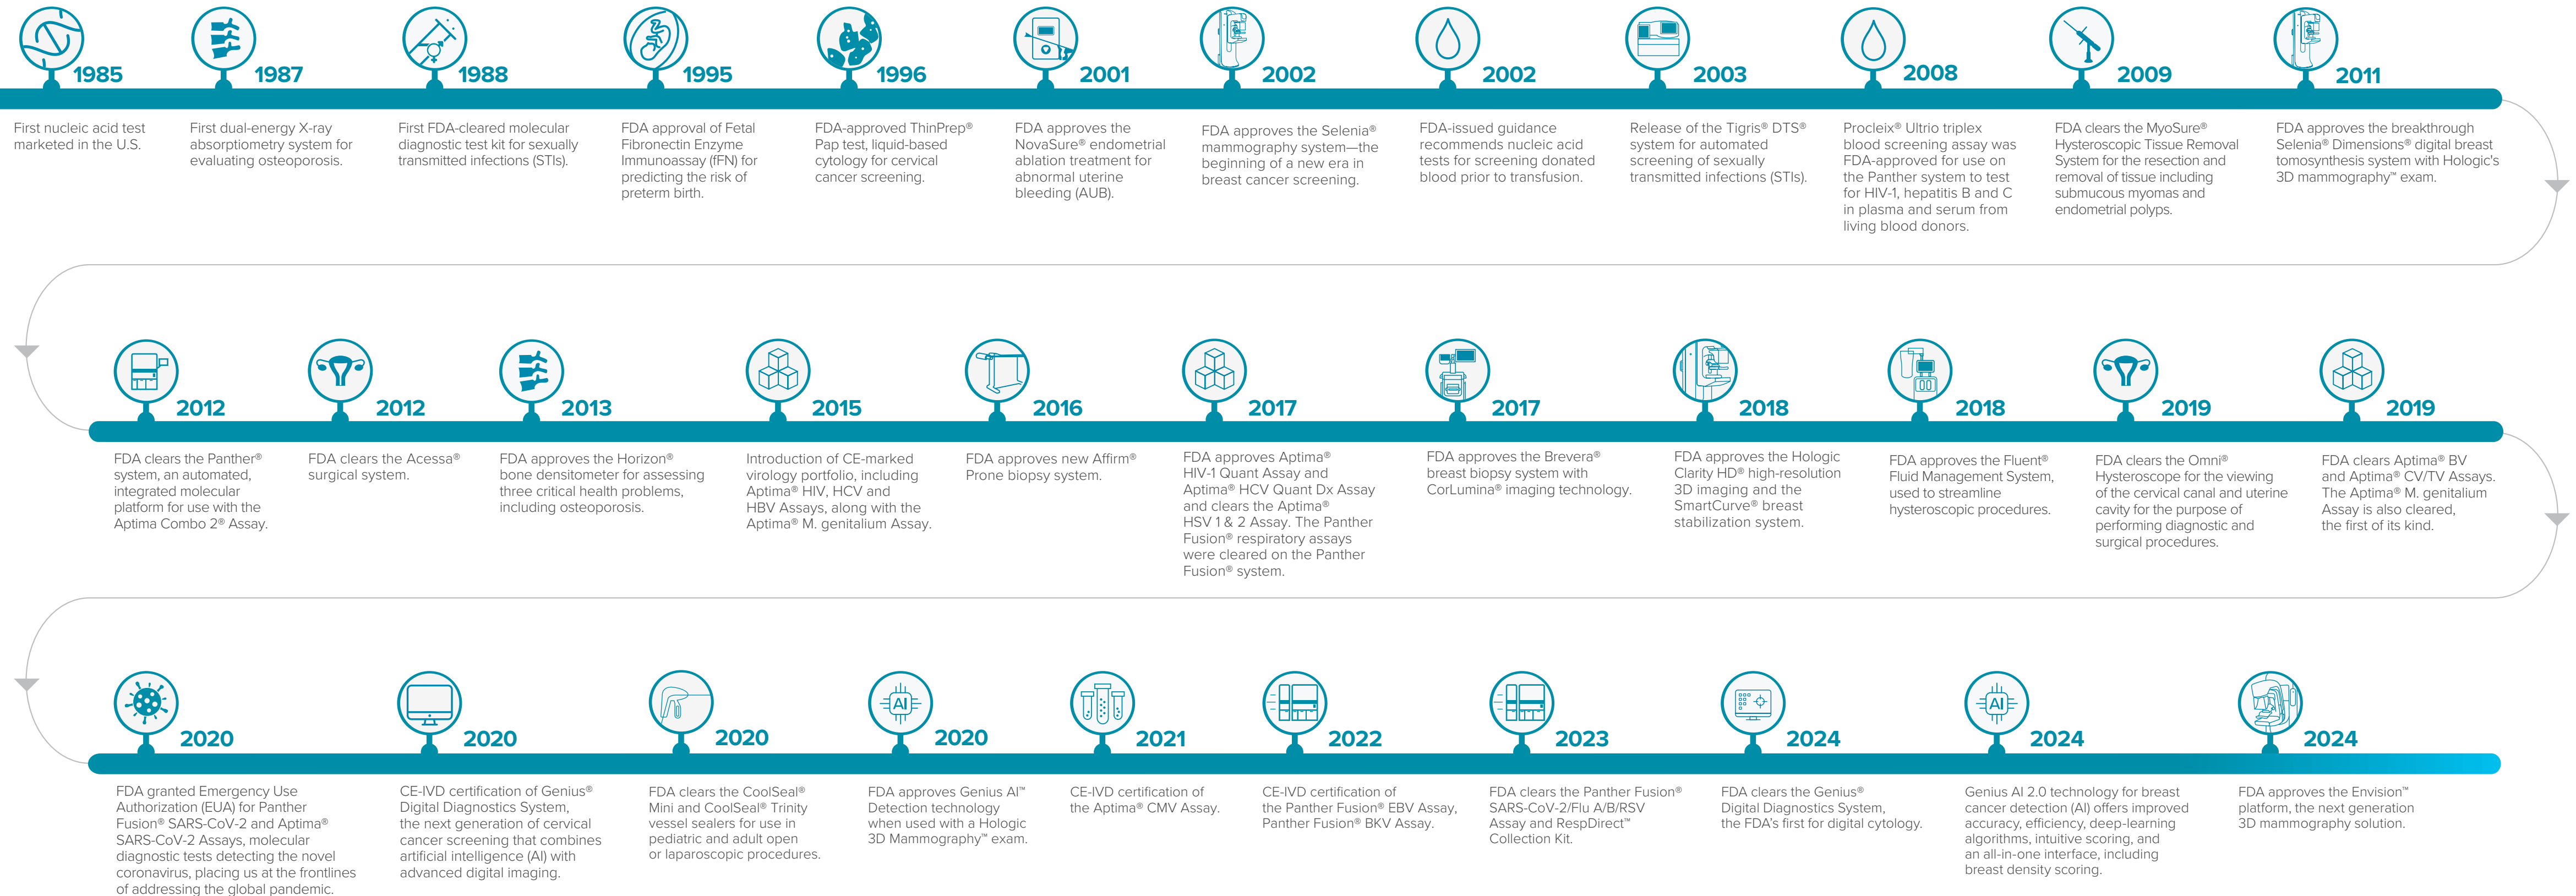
1985
First nucleic acid test marketed in the U.S.

1987
First dual-energy X-ray absorptiometry system for evaluating osteoporosis.

1988
First FDA-cleared molecular diagnostic test kit for sexually transmitted infections (STIs).

1995
FDA approval of Fetal Fibronectin Enzyme Immunoassay (fFN) for predicting the risk of preterm birth.

1996
FDA-approved ThinPrep® Pap test, liquid-based cytology for cervical cancer screening.

2001
FDA approves the NovaSure® endometrial ablation treatment for abnormal uterine bleeding (AUB).

2002
FDA approves the Selenia® mammography system—the beginning of a new era in breast cancer screening.

2002
FDA-issued guidance recommends nucleic acid tests for screening donated blood prior to transfusion.

2003
Release of the Tigris® DTS® system for automated screening of sexually transmitted infections (STIs).

2008
Procleix® Ultrio triplex blood screening assay was FDA-approved for use on the Panther system to test for HIV-1, hepatitis B and C in plasma and serum from living blood donors.

2009
FDA clears the MyoSure® Hysteroscopic Tissue Removal System for the resection and removal of tissue including submucous myomas and endometrial polyps.

2011
FDA approves the breakthrough Selenia® Dimensions® digital breast tomosynthesis system with Hologic's 3D mammography™ exam.

2012
FDA clears the Panther® system, an automated, integrated molecular platform for use with the Aptima Combo 2® Assay.

2012
FDA clears the Acessa® surgical system.

2013
FDA approves the Horizon® bone densitometer for assessing three critical health problems, including osteoporosis.

2015
Introduction of CE-marked virology portfolio, including Aptima® HIV, HCV and HBV Assays, along with the Aptima® M. genitalium Assay.

2016
FDA approves new Affirm® Prone biopsy system.

2017
FDA approves Aptima® HIV-1 Quant Assay and Aptima® HCV Quant Dx Assay and clears the Aptima® HSV 1 & 2 Assay. The Panther Fusion® respiratory assays were cleared on the Panther Fusion® system.

2017
FDA approves the Brevera® breast biopsy system with CorLumina® imaging technology.

2018
FDA approves the Hologic Clarity HD® high-resolution 3D imaging and the SmartCurve® breast stabilization system.

2018
FDA approves the Fluent® Fluid Management System, used to streamline hysteroscopic procedures.

2019
FDA clears the Omni® Hysteroscope for the viewing of the cervical canal and uterine cavity for the purpose of performing diagnostic and surgical procedures.

2019
FDA clears Aptima® BV and Aptima® CV/TV Assays. The Aptima® M. genitalium Assay is also cleared, the first of its kind.

2020
FDA granted Emergency Use Authorization (EUA) for Panther Fusion® SARS-CoV-2 and Aptima® SARS-CoV-2 Assays, molecular diagnostic tests detecting the novel coronavirus, placing us at the frontlines of addressing the global pandemic.

2020
CE-IVD certification of Genius® Digital Diagnostics System, the next generation of cervical cancer screening that combines artificial intelligence (AI) with advanced digital imaging.

2020
FDA clears the CoolSeal® Mini and CoolSeal® Trinity vessel sealers for use in pediatric and adult open or laparoscopic procedures.

2020
AI
FDA approves Genius AI™ Detection technology when used with a Hologic 3D Mammography™ exam.

2021
CE-IVD certification of the Aptima® CMV Assay.

2022
CE-IVD certification of the Panther Fusion® EBV Assay, Panther Fusion® BKV Assay.

2023
FDA clears the Panther Fusion® SARS-CoV-2/Flu A/B/RSV Assay and RespDirect™ Collection Kit.

2024
FDA clears the Genius® Digital Diagnostics System, the FDA's first for digital cytology.

2024
AI
Genius AI 2.0 technology for breast cancer detection (AI) offers improved accuracy, efficiency, deep-learning algorithms, intuitive scoring, and an all-in-one interface, including breast density scoring.

2024
FDA approves the Envision™ platform, the next generation 3D mammography solution.